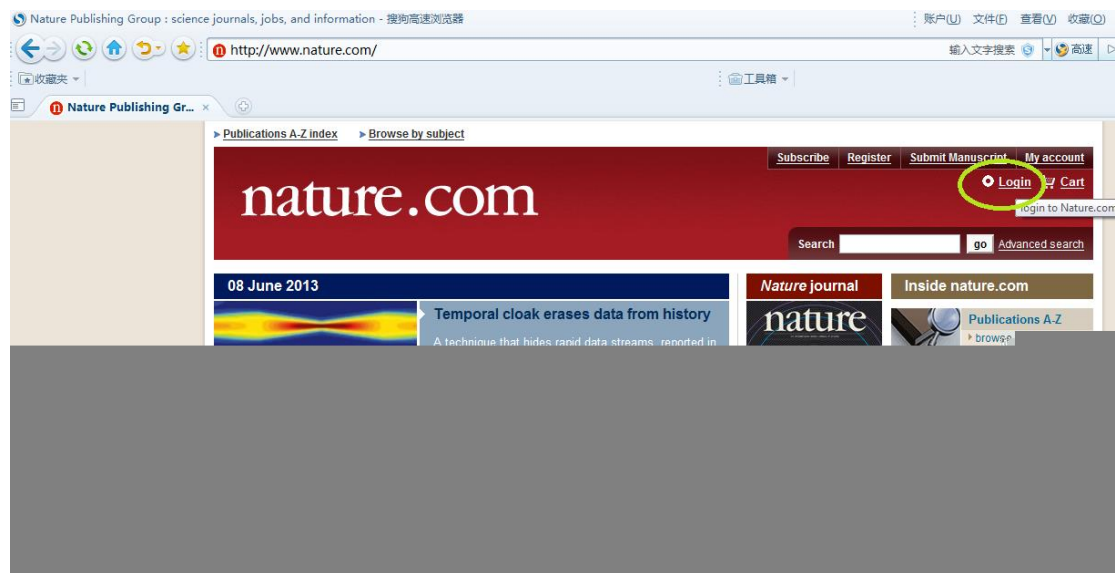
Nature Publishing Group : science journals, jobs, and information - 搜狗高速浏览器

账户(U) 文件(F) 查看(V) 收藏(O)

http://www.nature.com/

输入文字搜索 高速

收藏夹

工具箱

Nature Publishing Gr... ×

Publications A-Z index Browse by subject

Subscribe Register Submit Manuscript My account

nature.com

Login Cart

login to Nature.com

Search go Advanced search

08 June 2013

Temporal cloak erases data from history

A technique that hides rapid data streams, reported in

Nature journal

nature

Inside nature.com

Publications A-Z

browse